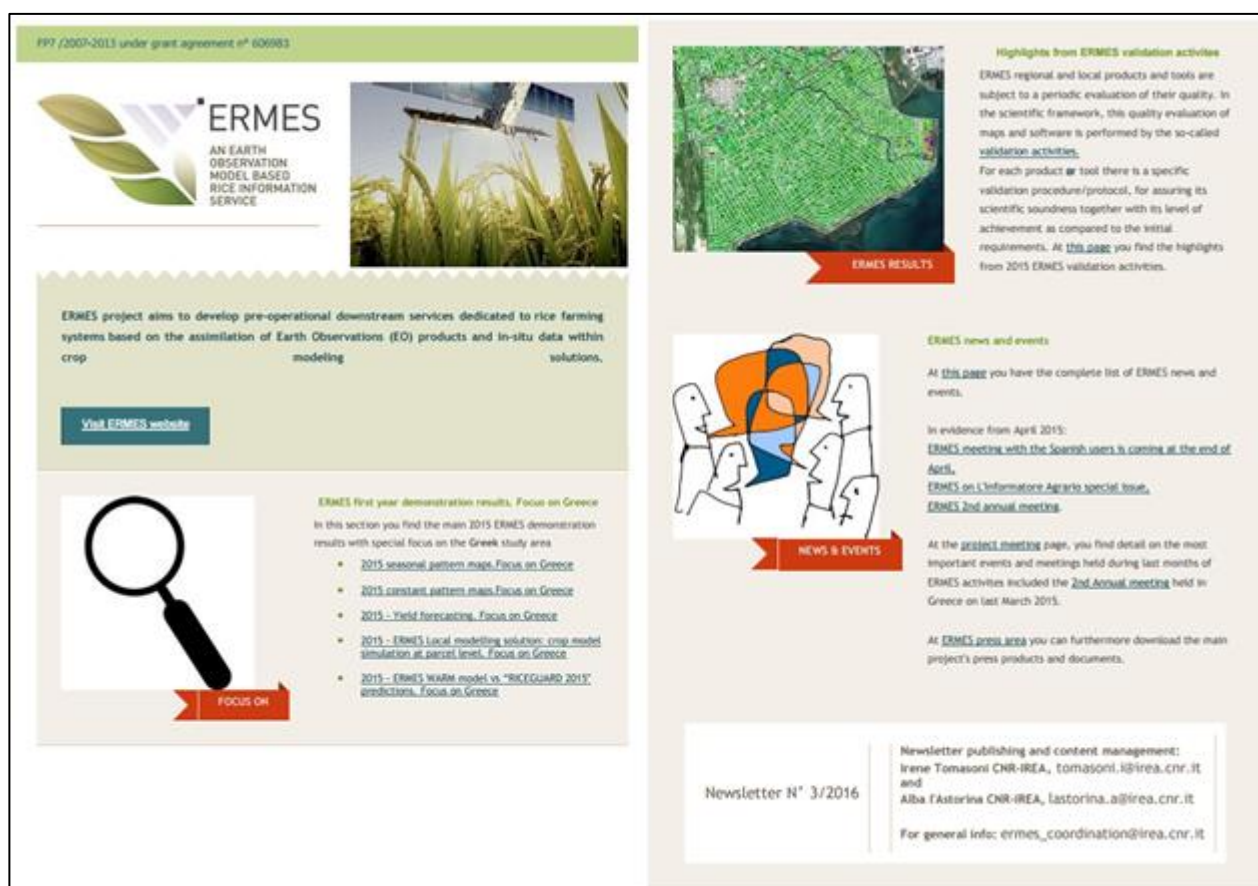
FP7 /2007-2013 under grant agreement n° 606983

ERMES
AN EARTH OBSERVATION MODEL BASED RICE INFORMATION SERVICE

ERMES project aims to develop pre-operational downstream services dedicated to rice farming systems based on the assimilation of Earth Observations (EO) products and in-situ data within crop modeling solutions.

Visit ERMES website

FOCUS ON

ERMES first year demonstration results. Focus on Greece

In this section you find the main 2015 ERMES demonstration results with special focus on the Greek study area

- 2015 seasonal pattern maps.Focus on Greece
- 2015 constant pattern maps.Focus on Greece
- 2015 - Yield forecasting. Focus on Greece
- 2015 - ERMES Local modelling solution: crop model simulation at parcel level. Focus on Greece
- 2015 - ERMES WARM model vs "RICEGUARD 2015" predictions. Focus on Greece

ERMES RESULTS

Highlights from ERMES validation activites

ERMES regional and local products and tools are subject to a periodic evaluation of their quality. In the scientific framework, this quality evaluation of maps and software is performed by the so-called validation activities.

For each product or tool there is a specific validation procedure/protocol, for assuring its scientific soundness together with its level of achievement as compared to the initial requirements. At this page you find the highlights from 2015 ERMES validation activities.

NEWS & EVENTS

ERMES news and events

At this page you have the complete list of ERMES news and events.

In evidence from April 2015:
ERMES meeting with the Spanish users is coming at the end of April.
ERMES on L'Informatore Agrario special issue.
ERMES 2nd annual meeting.

At the project meeting page, you find detail on the most important events and meetings held during last months of ERMES activities included the 2nd Annual meeting held in Greece on last March 2015.

At ERMES press area you can furthermore download the main project's press products and documents.

Newsletter N° 3/2016

Newsletter publishing and content management:
Irene Tomasoni CNR-IREA, tomasoni.i@irea.cnr.it
and
Alba l'Astorina CNR-IREA, lastorina.a@irea.cnr.it

For general info: ermes_coordination@irea.cnr.it